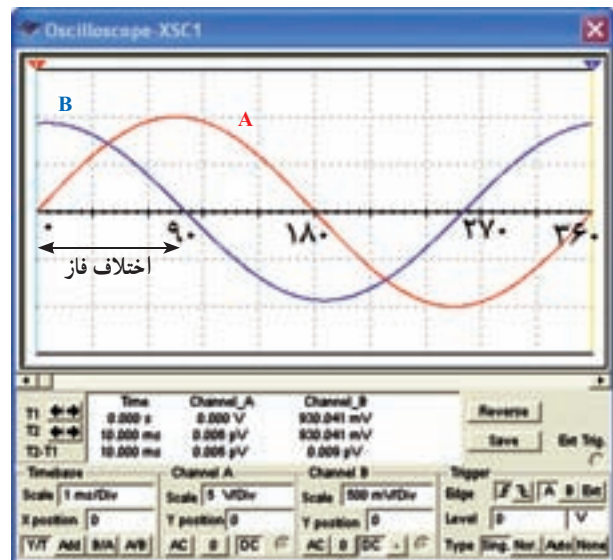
Oscilloscope-XSC1

B
A

۰
۹۰
۱۸۰
۲۷۰
۳۶۰
اختلاف فاز

| | Time | Channel_A | Channel_B |
|---|---|---|---|
| T1 | 0.000 s | 0.000 V | 930.041 mV |
| T2 | 10.000 ms | 0.000 pV | 930.041 mV |
| T2-T1 | 10.000 ms | 0.000 pV | 0.000 pV |

Reverse
Save
Ext. Trig.

Timebase
Scale 1 ms/Div
X position 0
Y/T Add B/A A/B

Channel A
Scale 5 V/Div
Y position 0
AC 0 DC

Channel B
Scale 500 mV/Div
Y position 0
AC 0 DC -

Trigger
Edge A B Ext
Level 0 V
Type Sing. Nor. Auto None